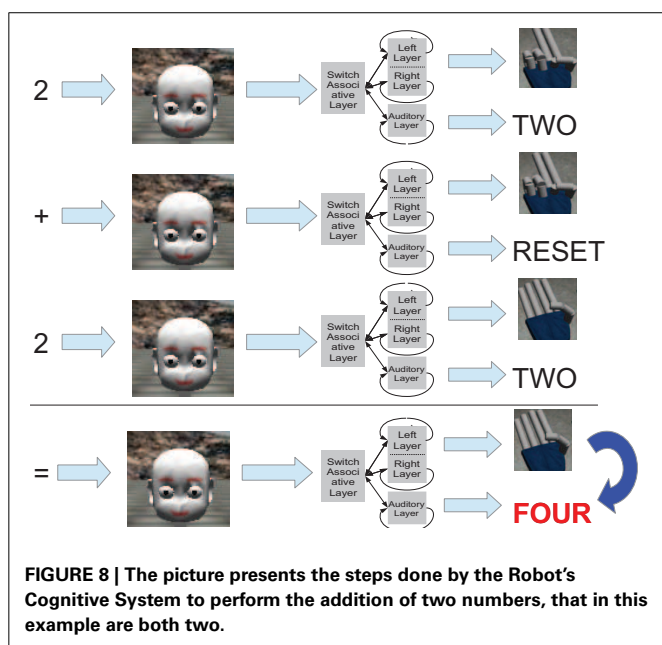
2

Switch Associ ative Layer

Left Layer

Right Layer

Auditory Layer

TWO

+

Switch Associ ative Layer

Left Layer

Right Layer

Auditory Layer

RESET

2

Switch Associ ative Layer

Left Layer

Right Layer

Auditory Layer

TWO

=

Switch Associ ative Layer

Left Layer

Right Layer

Auditory Layer

FOUR

FIGURE 8 | The picture presents the steps done by the Robot's Cognitive System to perform the addition of two numbers, that in this example are both two.